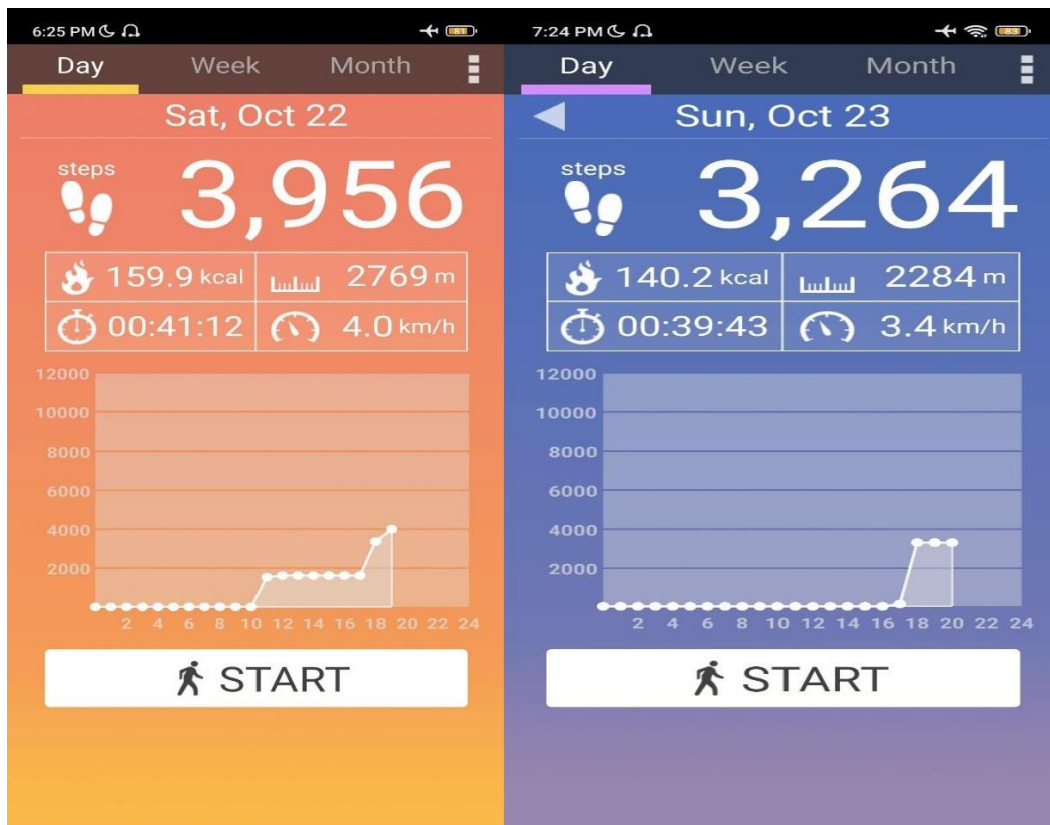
6:25 PM

Day Week Month

Sat, Oct 22

steps 3,956

159.9 kcal 2769 m
00:41:12 4.0 km/h

12000
10000
8000
6000
4000
2000

2 4 6 8 10 12 14 16 18 20 22 24

START

7:24 PM

Day Week Month

Sun, Oct 23

steps 3,264

140.2 kcal 2284 m
00:39:43 3.4 km/h

12000
10000
8000
6000
4000
2000

2 4 6 8 10 12 14 16 18 20 22 24

START